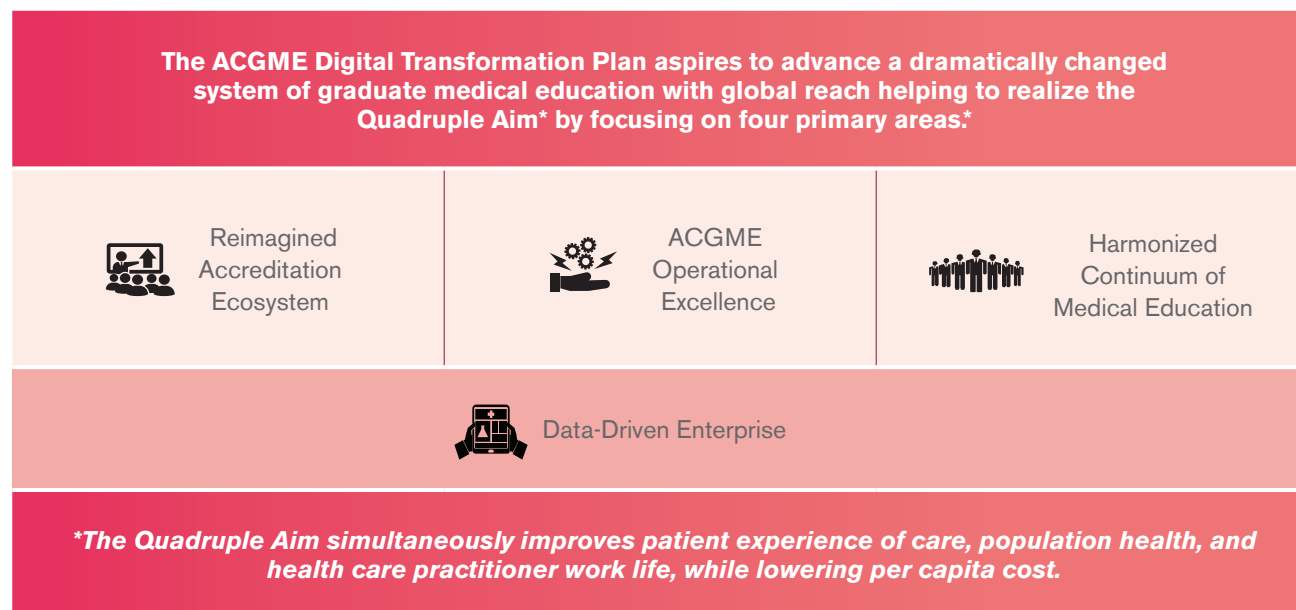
The ACGME Digital Transformation Plan aspires to advance a dramatically changed system of graduate medical education with global reach helping to realize the Quadruple Aim* by focusing on four primary areas.*

Reimagined Accreditation Ecosystem

ACGME Operational Excellence

Harmonized Continuum of Medical Education

Data-Driven Enterprise

*The Quadruple Aim simultaneously improves patient experience of care, population health, and health care practitioner work life, while lowering per capita cost.